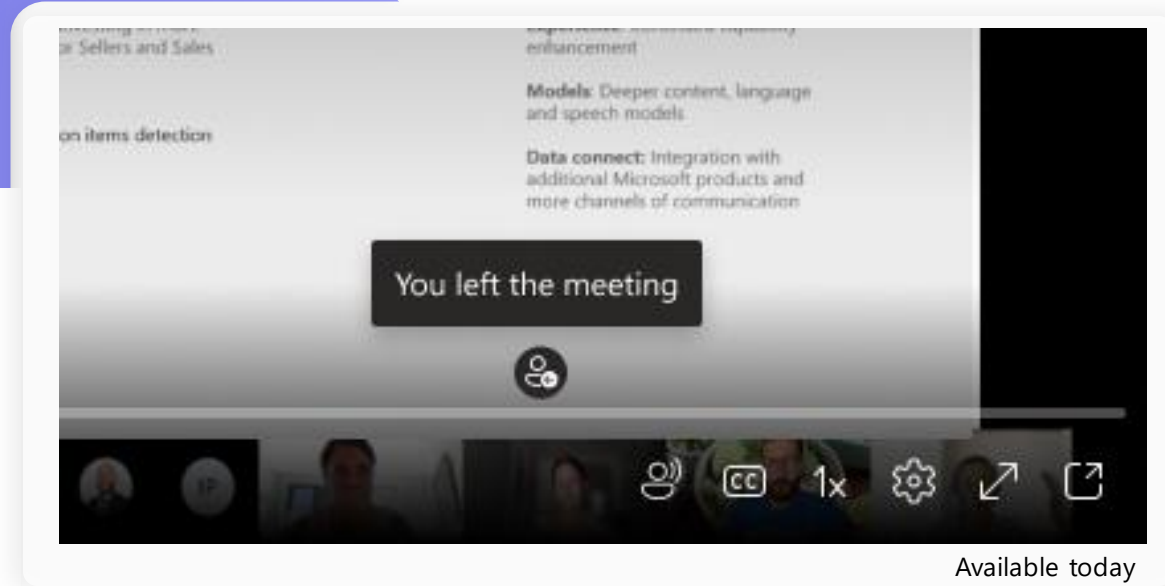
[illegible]
r Sellers and Sales

on items detection

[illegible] enhancement

Models: Deeper content, language and speech models

Data connect: Integration with additional Microsoft products and more channels of communication

You left the meeting

IP

CC 1x

Available today